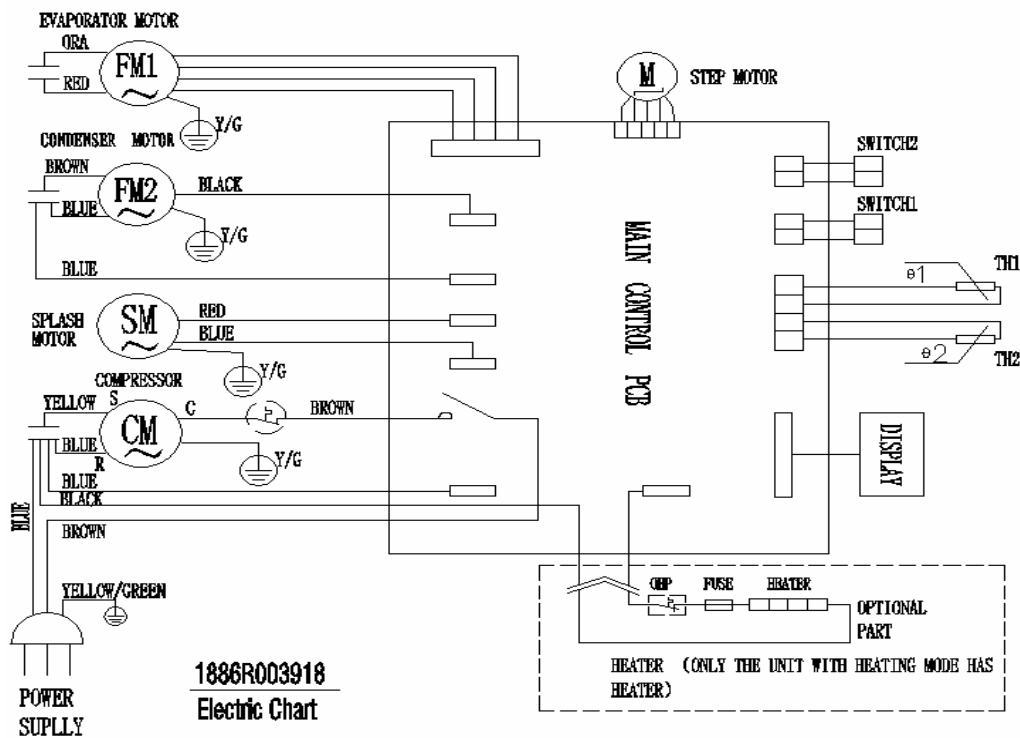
EVAPORATOR MOTOR
ORA
FM1
RED
Y/G
M
STEP MOTOR
CONDENSER MOTOR
BROWN
FM2
BLACK
BLUE
Y/G
SWITCH2
SWITCH1
BLUE
MAIN CONTROL PCB
θ1
TH1
SPLASH MOTOR
SM
RED
BLUE
Y/G
θ2
TH2
COMPRESSOR
YELLOW
S
C
BROWN
CM
BLUE
R
Y/G
DISPLAY
BLUE
BLACK
BLUE
BROWN
YELLOW/GREEN
OHP
FUSE
HEATER
OPTIONAL PART
HEATER (ONLY THE UNIT WITH HEATING MODE HAS HEATER)
1886R003918
Electric Chart
POWER SUPLLY